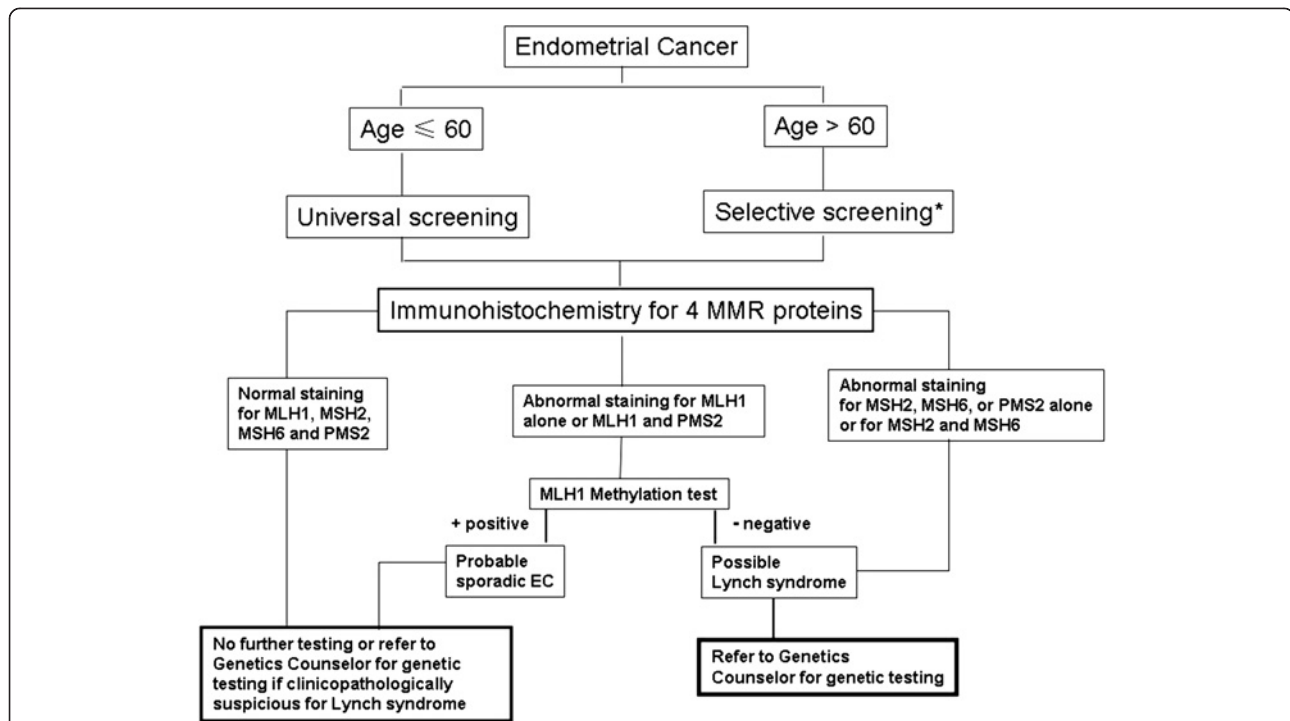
Endometrial Cancer

Age $\leqslant 60$

Age > 60

Universal screening

Selective screening*

Immunohistochemistry for 4 MMR proteins

Normal staining for MLH1, MSH2, MSH6 and PMS2

Abnormal staining for MLH1 alone or MLH1 and PMS2

Abnormal staining for MSH2, MSH6, or PMS2 alone or for MSH2 and MSH6

MLH1 Methylation test

+ positive

- negative

Probable sporadic EC

Possible Lynch syndrome

No further testing or refer to Genetics Counselor for genetic testing if clinicopathologically suspicious for Lynch syndrome

Refer to Genetics Counselor for genetic testing